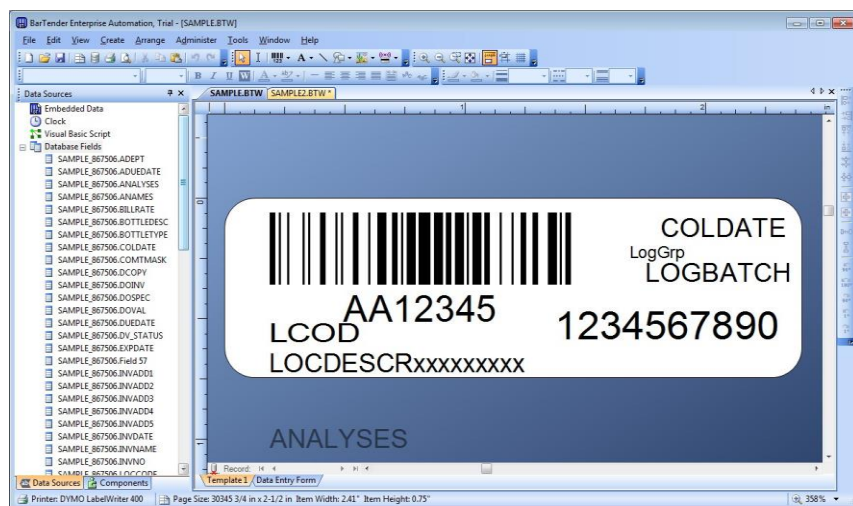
BarTender Enterprise Automation, Trial - [SAMPLE.BTW]

File Edit View Create Arrange Administer Tools Window Help

B I U

Data Sources

Embedded Data
Clock
Visual Basic Script
Database Fields
SAMPLE_867506.ADEPT
SAMPLE_867506.ADUEDATE
SAMPLE_867506.ANALYSES
SAMPLE_867506.ANAMES
SAMPLE_867506.BILLRATE
SAMPLE_867506.BOTTLEDESC
SAMPLE_867506.BOTTLETYPE
SAMPLE_867506.COLDATE
SAMPLE_867506.COMTMASK
SAMPLE_867506.DCOPY
SAMPLE_867506.DOINV
SAMPLE_867506.DOSPEC
SAMPLE_867506.DOVAL
SAMPLE_867506.DUEDATE
SAMPLE_867506.DV_STATUS
SAMPLE_867506.EXPDATE
SAMPLE_867506.Field 57
SAMPLE_867506.INVADD1
SAMPLE_867506.INVADD2
SAMPLE_867506.INVADD3
SAMPLE_867506.INVADD4
SAMPLE_867506.INVADD5
SAMPLE_867506.INVDATE
SAMPLE_867506.INVNAME
SAMPLE_867506.INVNO
SAMPLE_867506.LOCCODE

Data Sources Components

SAMPLE.BTW SAMPLE2.BTW *

1 2

COLDATE
LogGrp
LOGBATCH
AA12345
LCOD
1234567890
LOCDESCRxxxxxxxxx

ANALYSES

Record:

Template 1 Data Entry Form

Printer: DYMO LabelWriter 400 Page Size: 30345 3/4 in x 2-1/2 in Item Width: 2.41" Item Height: 0.75"

358%